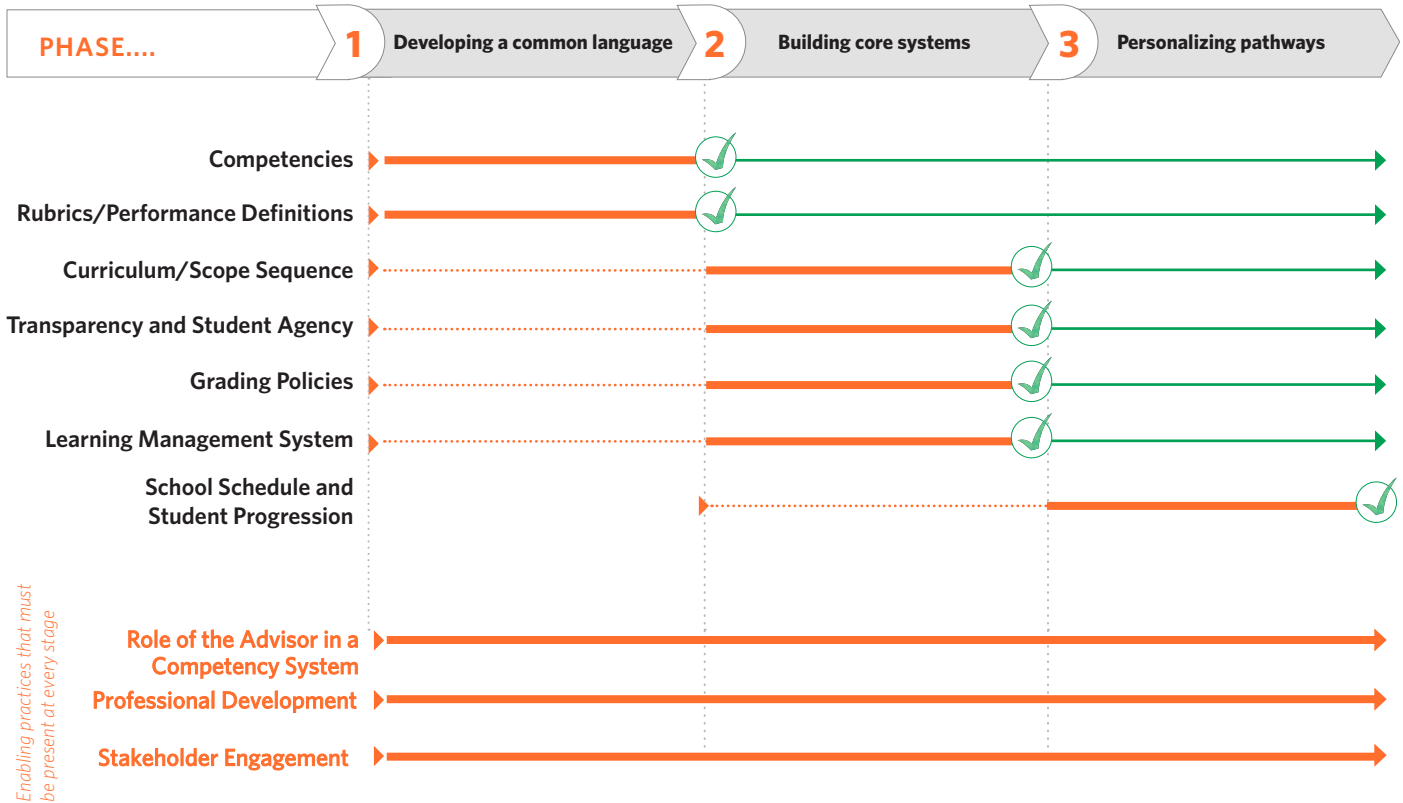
PHASE....

1 Developing a common language

2 Building core systems

3 Personalizing pathways

Competencies

Rubrics/Performance Definitions

Curriculum/Scope Sequence

Transparency and Student Agency

Grading Policies

Learning Management System

School Schedule and Student Progression

Enabling practices that must be present at every stage

Role of the Advisor in a Competency System

Professional Development

Stakeholder Engagement